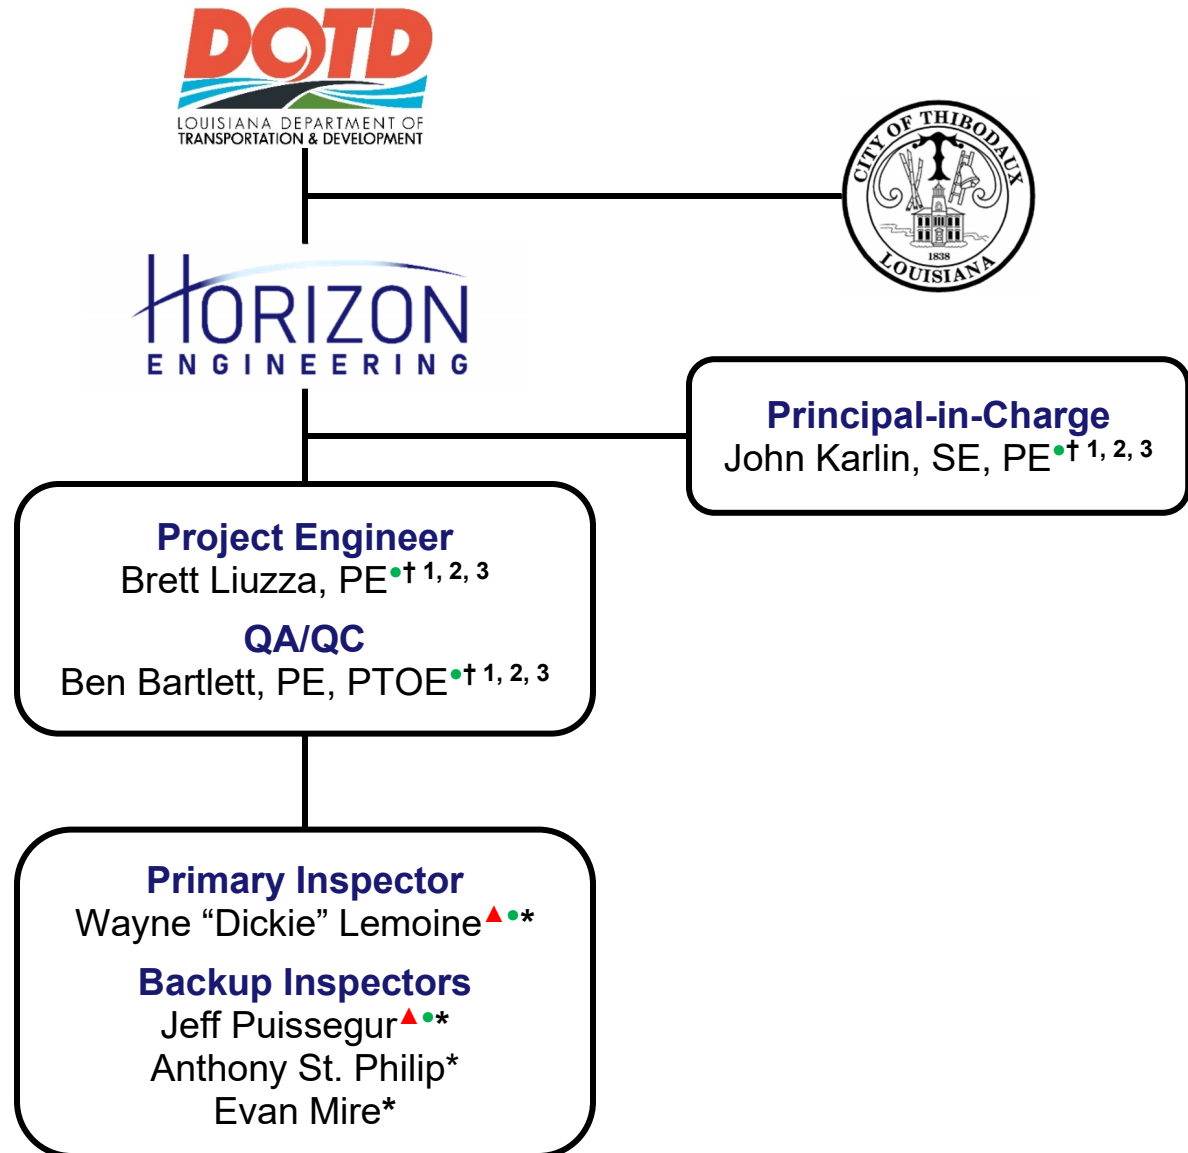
DOTD
LOUISIANA DEPARTMENT OF TRANSPORTATION & DEVELOPMENT

CITY OF THIBODAUX
1838
LOUISIANA

HORIZON
ENGINEERING

Principal-in-Charge
John Karlin, SE, PE•† 1, 2, 3

Project Engineer
Brett Liuzza, PE•† 1, 2, 3

QA/QC
Ben Bartlett, PE, PTOE•† 1, 2, 3

Primary Inspector
Wayne “Dickie” Lemoine▲•*

Backup Inspectors
Jeff Puissegur▲•*
Anthony St. Philip*
Evan Mire*